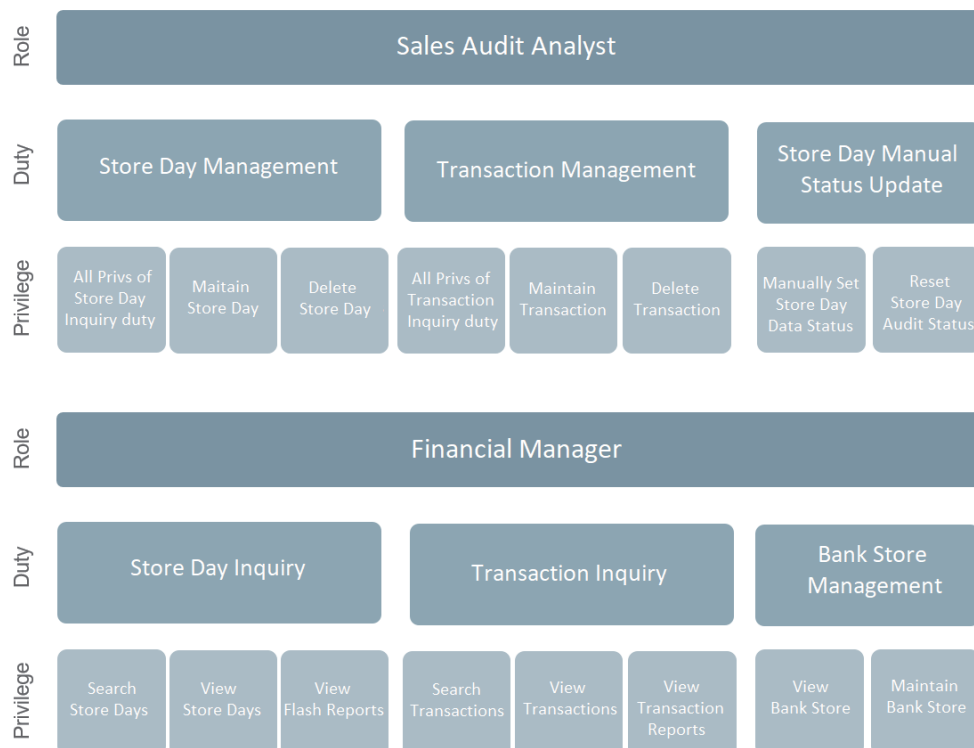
Role

Sales Audit Analyst

Duty

Store Day Management

Transaction Management

Store Day Manual Status Update

Privilege

All Privs of Store Day Inquiry duty

Maitain Store Day

Delete Store Day

All Privs of Transaction Inquiry duty

Maintain Transaction

Delete Transaction

Manually Set Store Day Data Status

Reset Store Day Audit Status

Role

Financial Manager

Duty

Store Day Inquiry

Transaction Inquiry

Bank Store Management

Privilege

Search Store Days

View Store Days

View Flash Reports

Search Transactions

View Transactions

View Transaction Reports

View Bank Store

Maintain Bank Store